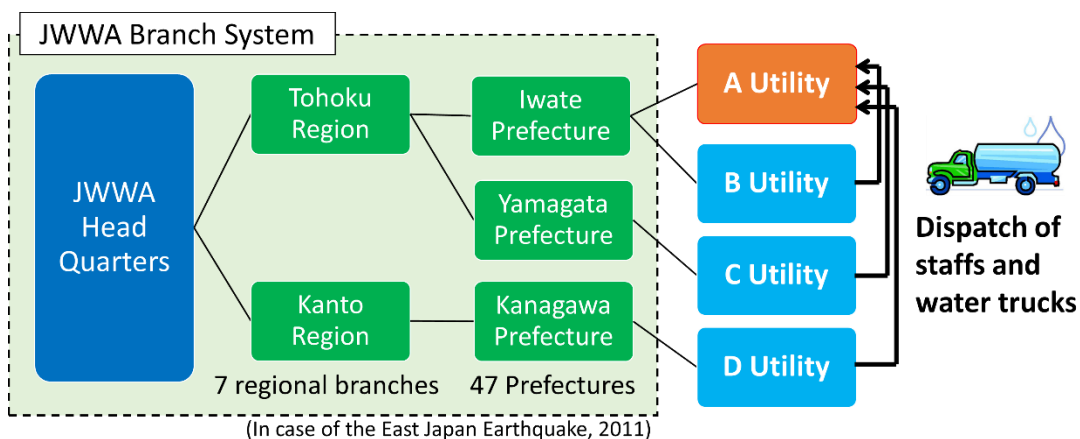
JWWA Branch System

JWWA Head Quarters

Tohoku Region

Kanto Region

Iwate Prefecture

Yamagata Prefecture

Kanagawa Prefecture

7 regional branches

47 Prefectures

A Utility

B Utility

C Utility

D Utility

Dispatch of staffs and water trucks

(In case of the East Japan Earthquake, 2011)